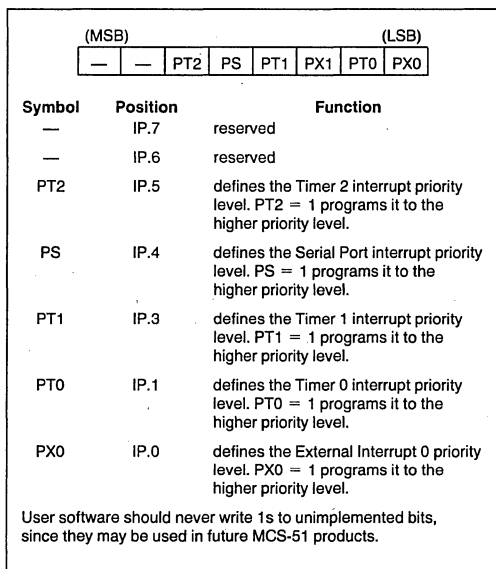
(MSB) (LSB)

| — | — | PT2 | PS | PT1 | PX1 | PT0 | PX0 |
|---|---|---|---|---|---|---|---|

| Symbol | Position | Function |
|---|---|---|
| — | IP.7 | reserved |
| — | IP.6 | reserved |
| PT2 | IP.5 | defines the Timer 2 interrupt priority level. PT2 = 1 programs it to the higher priority level. |
| PS | IP.4 | defines the Serial Port interrupt priority level. PS = 1 programs it to the higher priority level. |
| PT1 | IP.3 | defines the Timer 1 interrupt priority level. PT1 = 1 programs it to the higher priority level. |
| PT0 | IP.1 | defines the Timer 0 interrupt priority level. PT0 = 1 programs it to the higher priority level. |
| PX0 | IP.0 | defines the External Interrupt 0 priority level. PX0 = 1 programs it to the higher priority level. |

User software should never write 1s to unimplemented bits, since they may be used in future MCS-51 products.